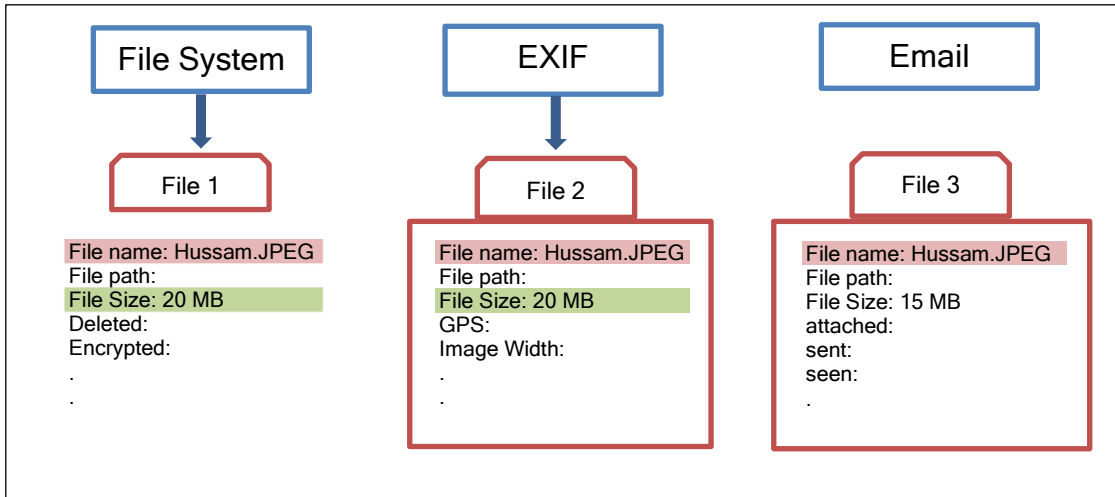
File System

File 1

File name: Hussam.JPEG
File path:
File Size: 20 MB
Deleted:
Encrypted:
.
.

EXIF

File 2

File name: Hussam.JPEG
File path:
File Size: 20 MB
GPS:
Image Width:
.
.

Email

File 3

File name: Hussam.JPEG
File path:
File Size: 15 MB
attached:
sent:
seen:
.